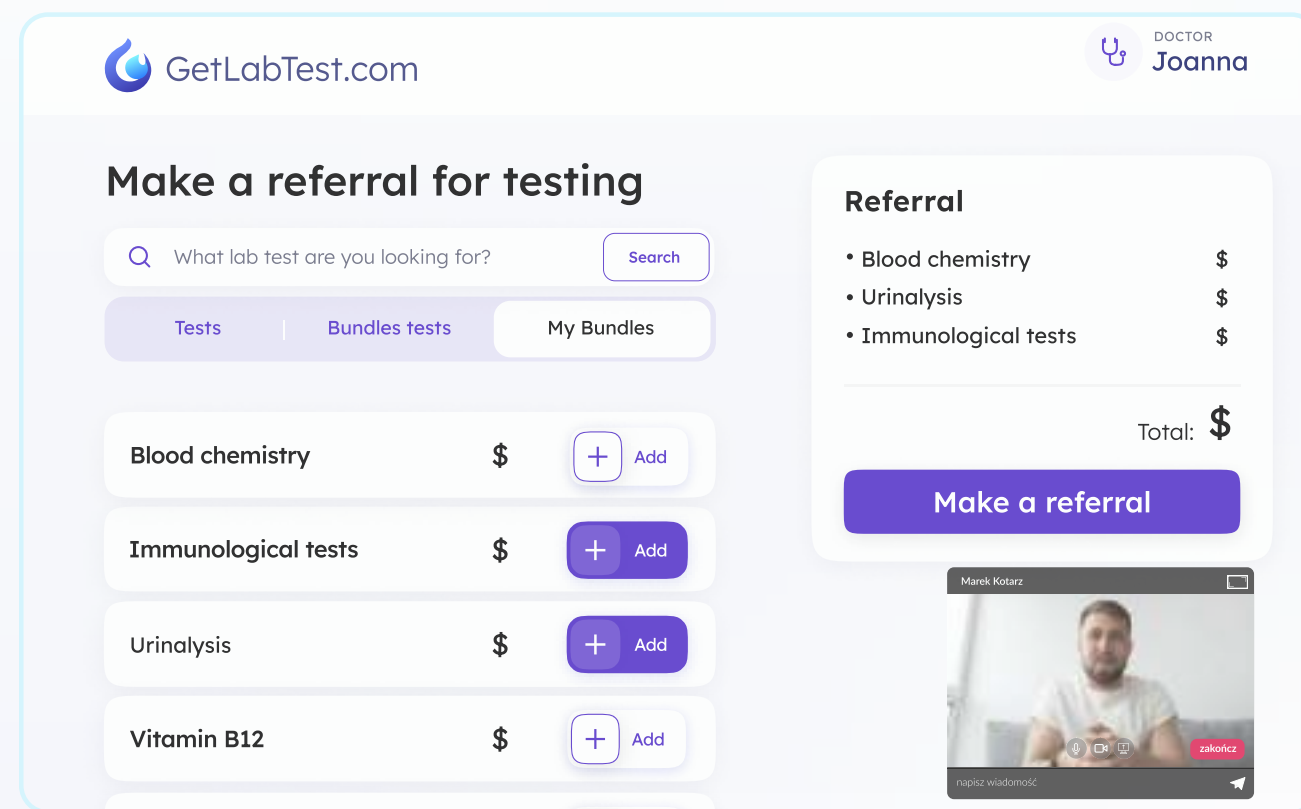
GetLabTest.com

DOCTOR
Joanna

Make a referral for testing

What lab test are you looking for?
Search

Tests | Bundles tests | My Bundles

Blood chemistry $ + Add

Immunological tests $ + Add

Urinalysis $ + Add

Vitamin B12 $ + Add

Referral

• Blood chemistry $
• Urinalysis $
• Immunological tests $

Total: $

Make a referral

Marek Kotarz

zakończ

napisz wiadomość